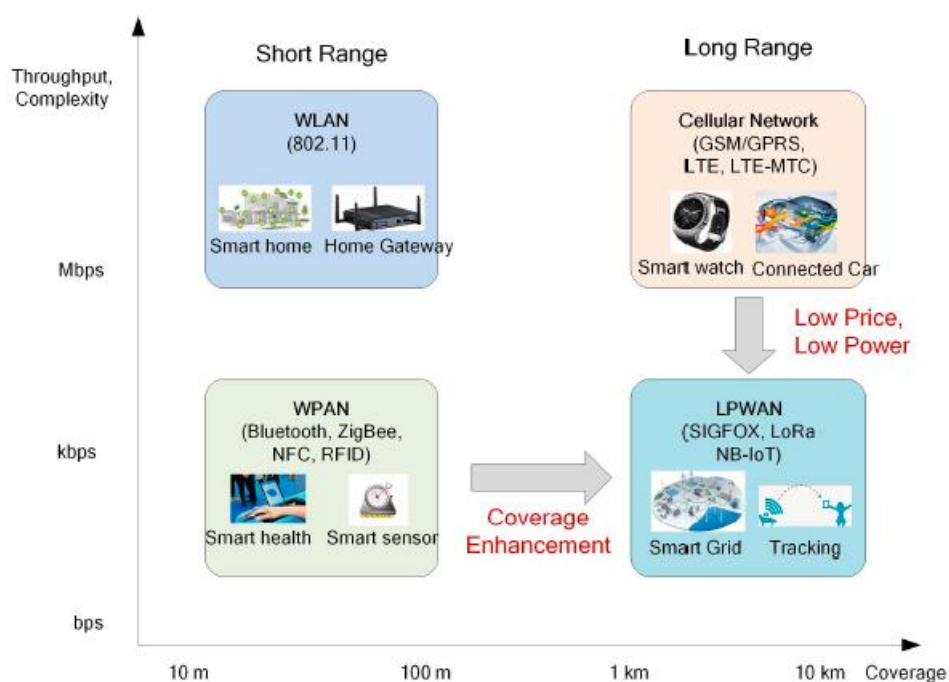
Throughput, Complexity

Short Range

Long Range

WLAN
(802.11)

Smart home  Home Gateway

Cellular Network
(GSM/GPRS, LTE, LTE-MTC)

Smart watch  Connected Car

Mbps

Low Price, Low Power

WPAN
(Bluetooth, ZigBee, NFC, RFID)

Smart health  Smart sensor

LPWAN
(SIGFOX, LoRa NB-IoT)

Smart Grid  Tracking

kbps

Coverage Enhancement

bps

10 m  100 m  1 km  10 km  Coverage